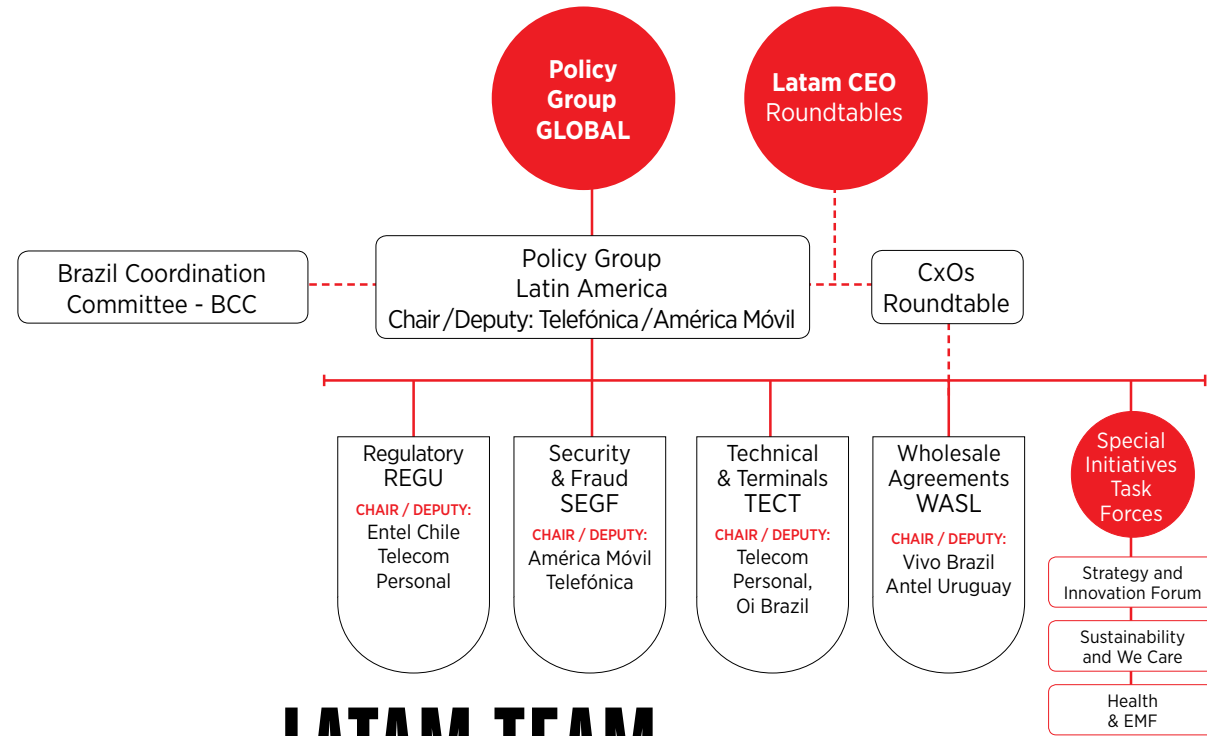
Policy Group GLOBAL

Latam CEO Roundtables

Brazil Coordination Committee - BCC

Policy Group Latin America Chair/Deputy: Telefónica/América Móvil

CxOs Roundtable

Regulatory REGU
CHAIR / DEPUTY:
Entel Chile
Telecom Personal

Security & Fraud SEGF
CHAIR / DEPUTY:
América Móvil
Telefónica

Technical & Terminals TECT
CHAIR / DEPUTY:
Telecom Personal,
Oi Brazil

Wholesale Agreements WASL
CHAIR / DEPUTY:
Vivo Brazil
Antel Uruguay

Special Initiatives Task Forces

Strategy and Innovation Forum

Sustainability and We Care

Health & EMF

LATAM TEAM